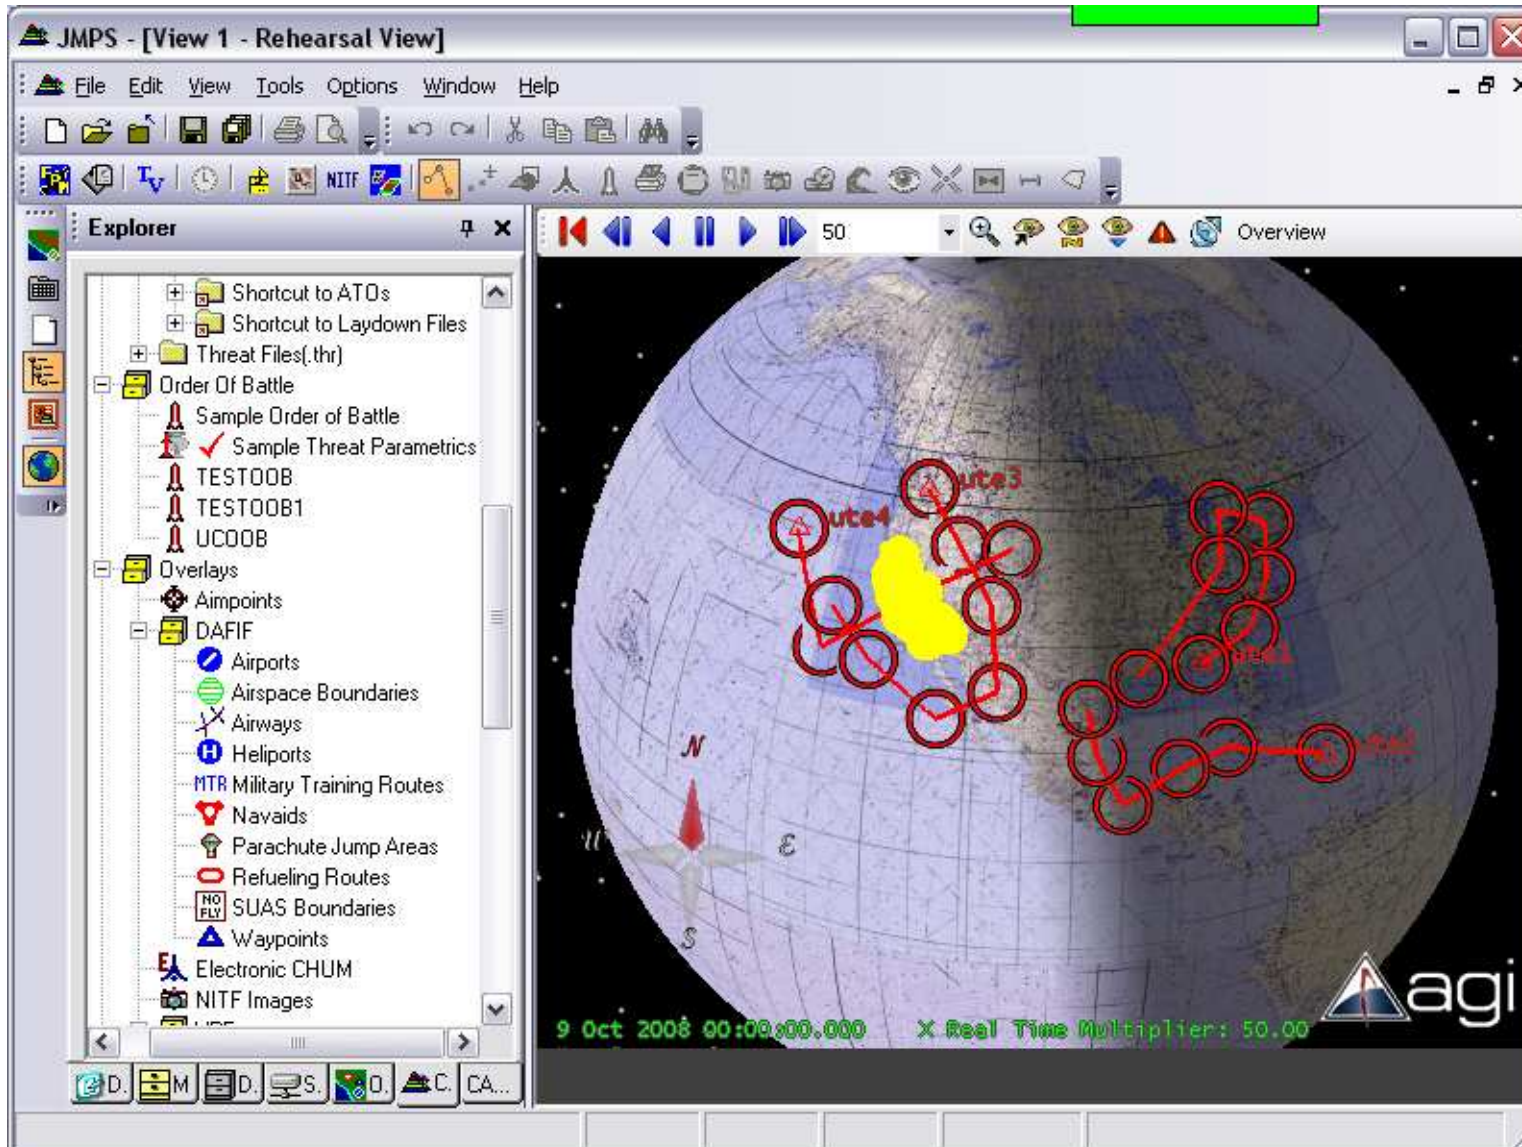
JMPS - [View 1 - Rehearsal View]

File Edit View Tools Options Window Help

NITF

Explorer

50 Overview

Shortcut to ATOs
Shortcut to Laydown Files
Threat Files(.thr)
Order Of Battle
Sample Order of Battle
Sample Threat Parametrics
TESTOOB
TESTOOB1
UCOOB
Overlays
Aimpoints
DAFIF
Airports
Airspace Boundaries
Airways
Heliports
MTR Military Training Routes
Navaids
Parachute Jump Areas
Refueling Routes
SUAS Boundaries
Waypoints
Electronic CHUM
NITF Images

D. M D. S. O. C. CA...

ute3
ute4
ute1
ute2

N
W
E
S

agi

9 Oct 2008 00:00:00.000 X Real Time Multiplier: 50.00